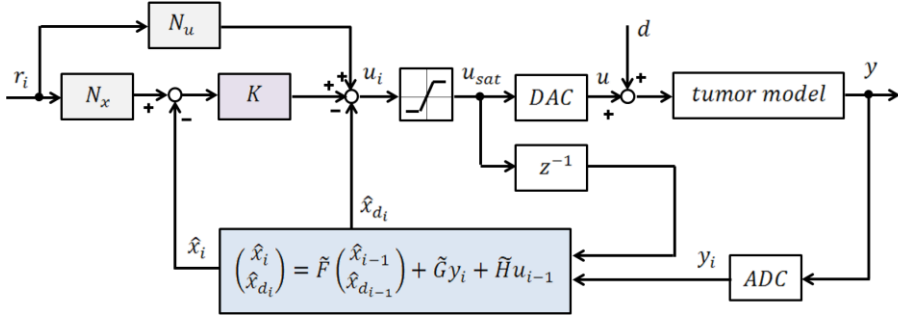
$N_u$

$d$

$r_i$

$N_x$

$K$

$u_i$

$u_{sat}$

$DAC$

$u$

tumor model

$y$

+

-

+

+

-

+

+

$z^{-1}$

$\hat{x}_{d_i}$

$\hat{x}_i$

$\begin{pmatrix} \hat{x}_i \\ \hat{x}_{d_i} \end{pmatrix} = \tilde{F} \begin{pmatrix} \hat{x}_{i-1} \\ \hat{x}_{d_{i-1}} \end{pmatrix} + \tilde{G} y_i + \tilde{H} u_{i-1}$

$y_i$

$ADC$